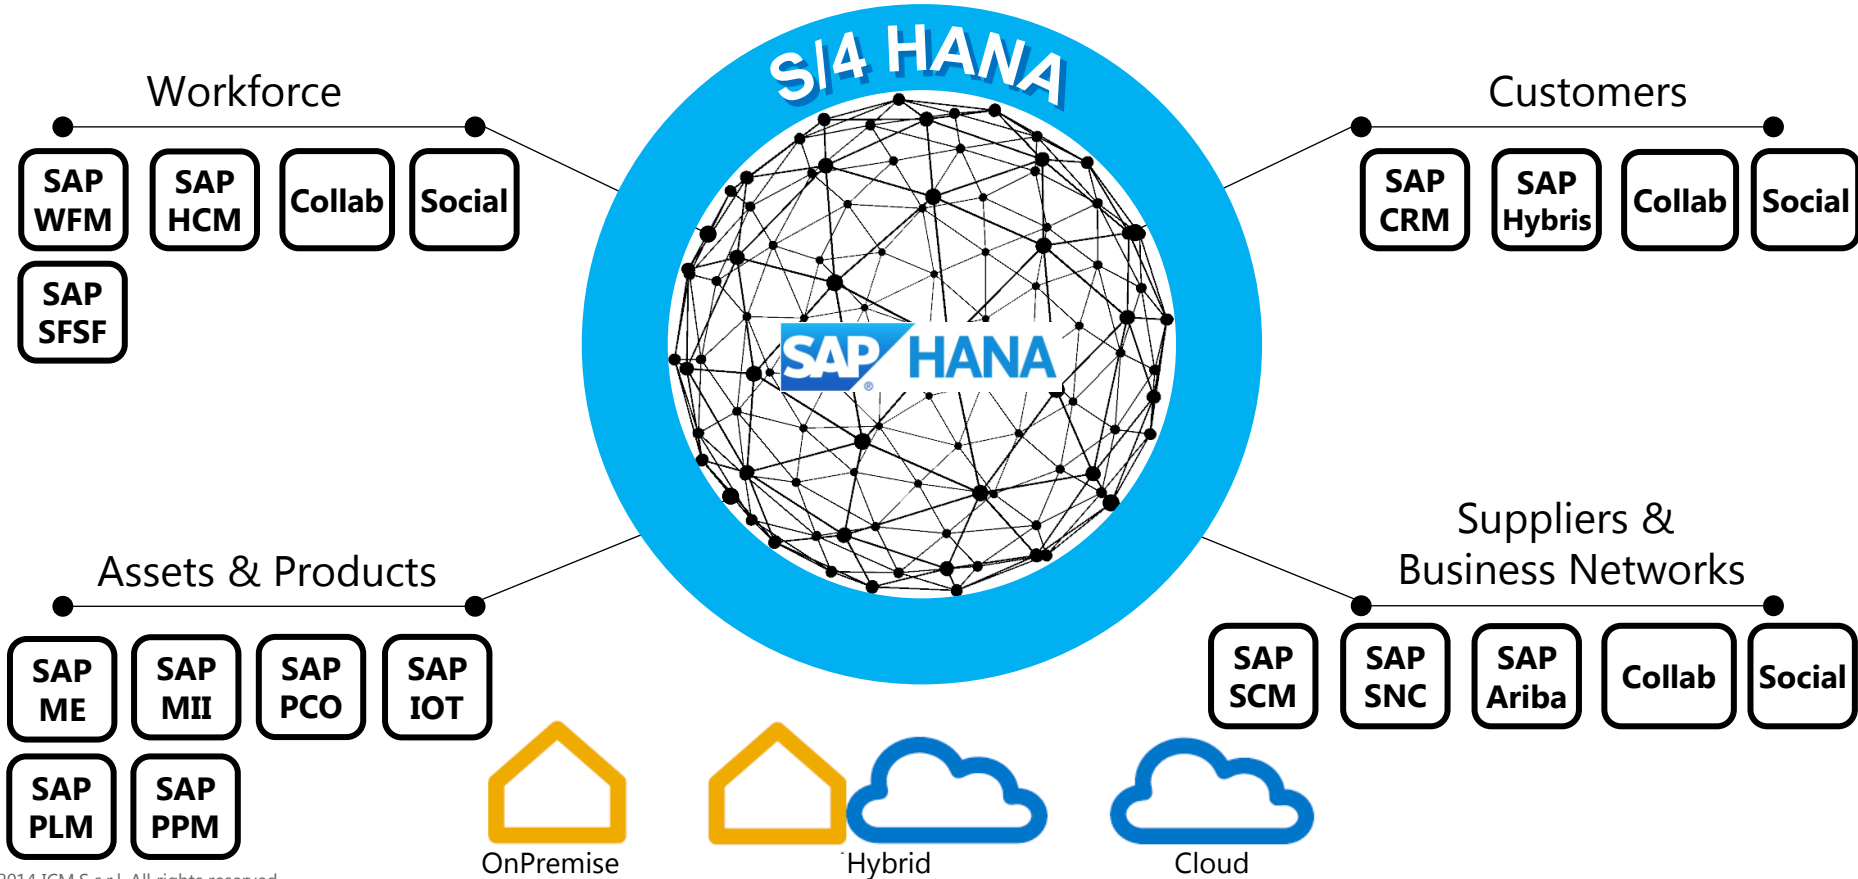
S/4 HANA

Workforce

SAP WFM

SAP HCM

Collab

Social

SAP SFSF

Customers

SAP CRM

SAP Hybris

Collab

Social

SAP HANA

Assets & Products

SAP ME

SAP MII

SAP PCO

SAP IOT

SAP PLM

SAP PPM

Suppliers & Business Networks

SAP SCM

SAP SNC

SAP Ariba

Collab

Social

OnPremise

Hybrid

Cloud

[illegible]014 ICM S.a.r.l. All rights reserved